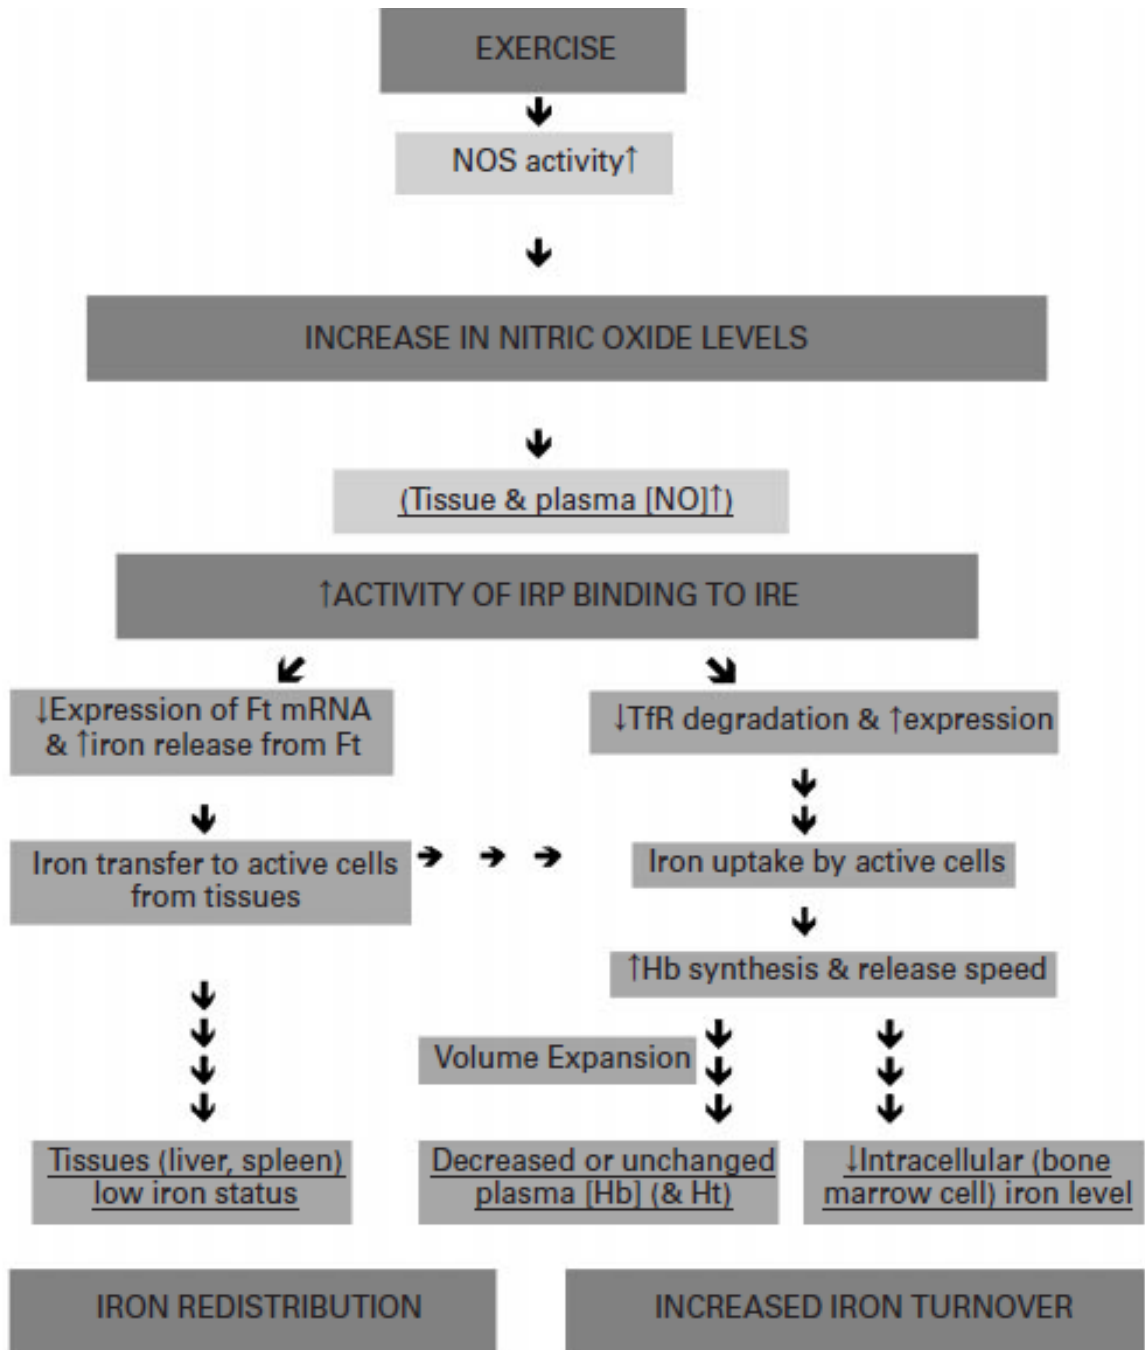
EXERCISE

NOS activity↑

INCREASE IN NITRIC OXIDE LEVELS

(Tissue & plasma [NO]↑)

↑ACTIVITY OF IRP BINDING TO IRE

↓Expression of Ft mRNA & ↑iron release from Ft

↓TfR degradation & ↑expression

Iron transfer to active cells from tissues

Iron uptake by active cells

↑Hb synthesis & release speed

Volume Expansion

Tissues (liver, spleen) low iron status

Decreased or unchanged plasma [Hb] (& Ht)

↓Intracellular (bone marrow cell) iron level

IRON REDISTRIBUTION

INCREASED IRON TURNOVER